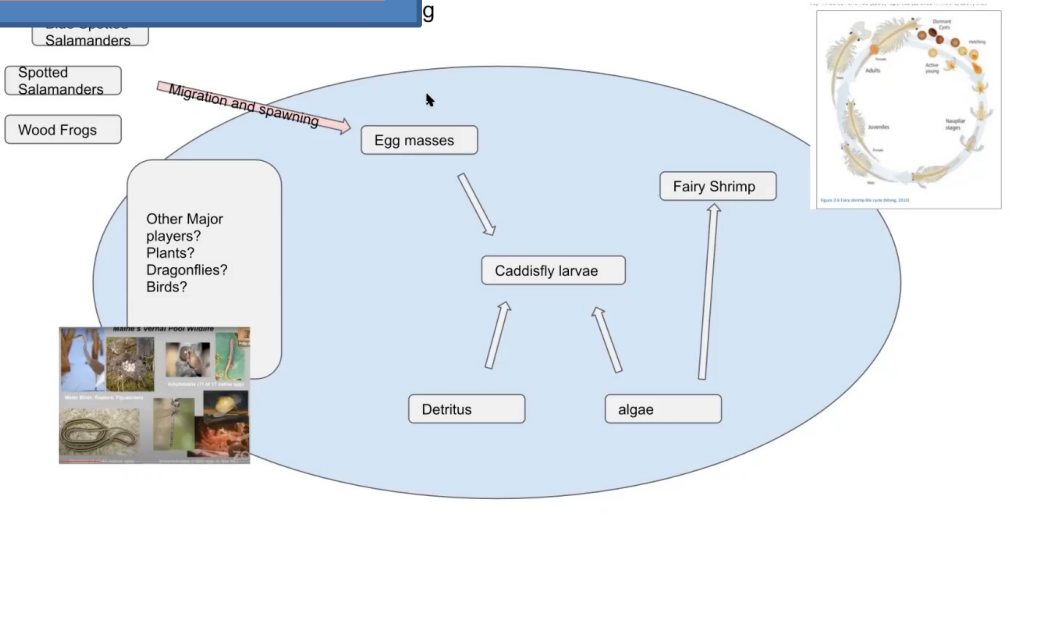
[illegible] Salamanders

g

Spotted Salamanders

Wood Frogs

Migration and spawning

Egg masses

Other Major players? Plants? Dragonflies? Birds?

Fairy Shrimp

Caddisfly larvae

Detritus

algae

Maine's Vernal Pool Wildlife

Dormant Cysts

Hatching

Adults

Active young

Juveniles

Nauplius stages

Figure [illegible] Fairy shrimp life cycle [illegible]